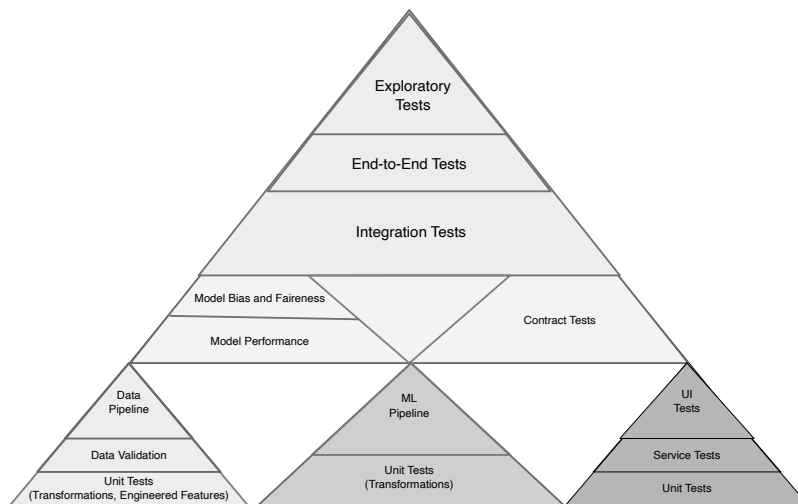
Exploratory Tests

End-to-End Tests

Integration Tests

Model Bias and Faireness

Model Performance

Contract Tests

Data Pipeline

Data Validation

Unit Tests (Transformations, Engineered Features)

ML Pipeline

Unit Tests (Transformations)

UI Tests

Service Tests

Unit Tests